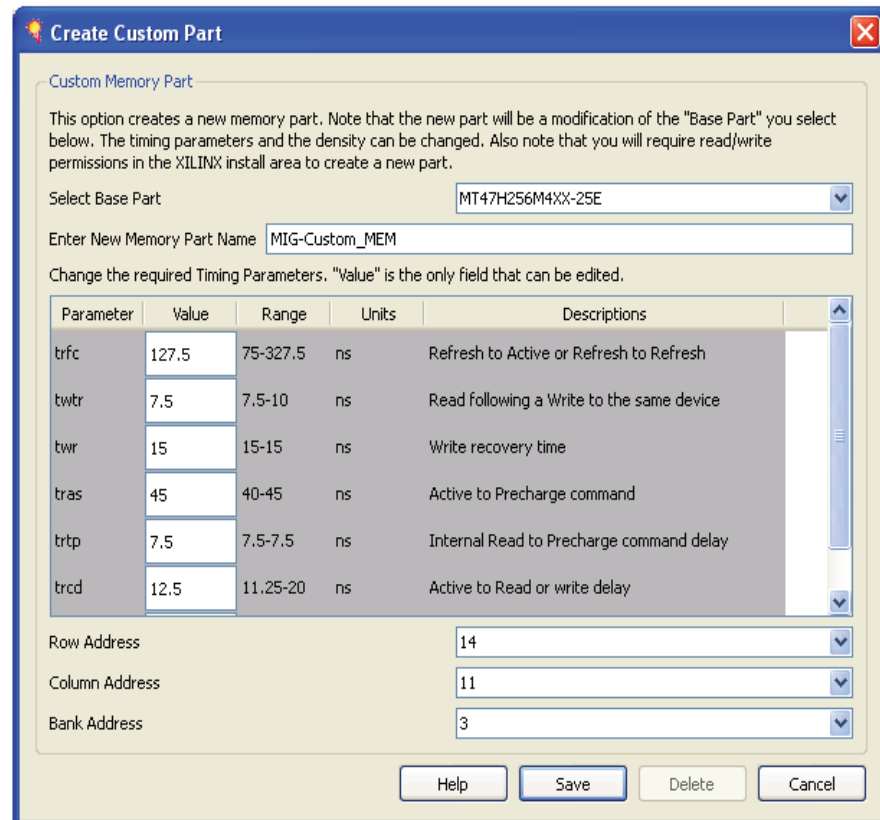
Create Custom Part

Custom Memory Part

This option creates a new memory part. Note that the new part will be a modification of the "Base Part" you select below. The timing parameters and the density can be changed. Also note that you will require read/write permissions in the XILINX install area to create a new part.

Select Base Part MT47H256M4XX-25E

Enter New Memory Part Name MIG-Custom_MEM

Change the required Timing Parameters. "Value" is the only field that can be edited.

| Parameter | Value | Range | Units | Descriptions |
|---|---|---|---|---|
| trfc | 127.5 | 75-327.5 | ns | Refresh to Active or Refresh to Refresh |
| twtr | 7.5 | 7.5-10 | ns | Read following a Write to the same device |
| twr | 15 | 15-15 | ns | Write recovery time |
| tras | 45 | 40-45 | ns | Active to Precharge command |
| trtp | 7.5 | 7.5-7.5 | ns | Internal Read to Precharge command delay |
| trcd | 12.5 | 11.25-20 | ns | Active to Read or write delay |

Row Address 14

Column Address 11

Bank Address 3

Help Save Delete Cancel